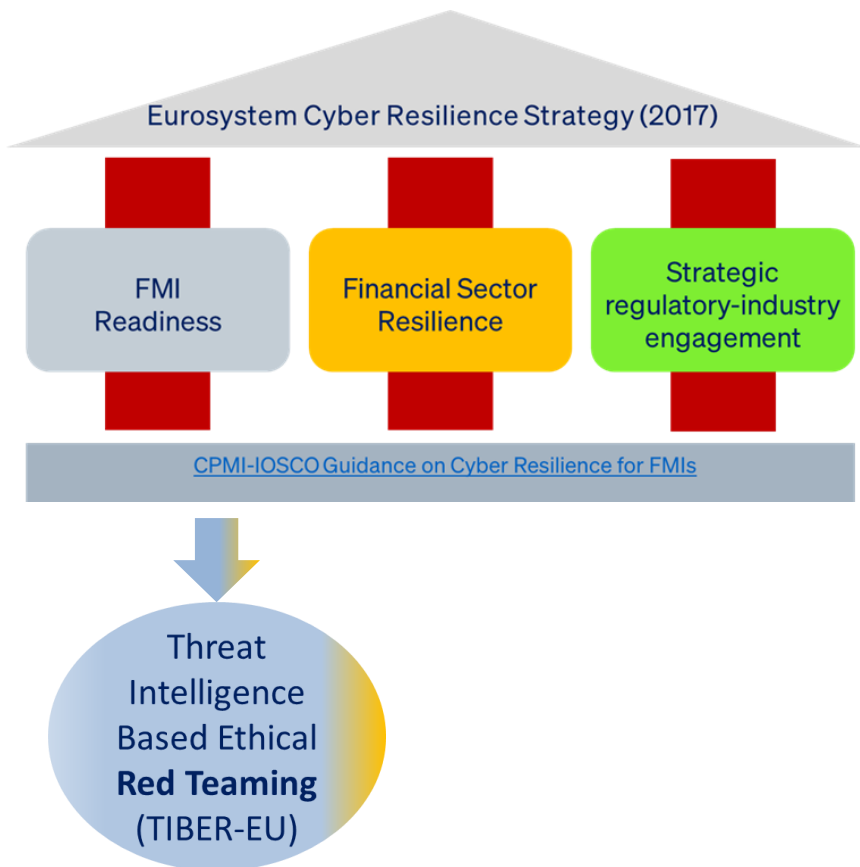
Eurosystem Cyber Resilience Strategy (2017)

FMI Readiness

Financial Sector Resilience

Strategic regulatory-industry engagement

CPMI-IOSCO Guidance on Cyber Resilience for FMIs

Threat Intelligence Based Ethical **Red Teaming** (TIBER-EU)